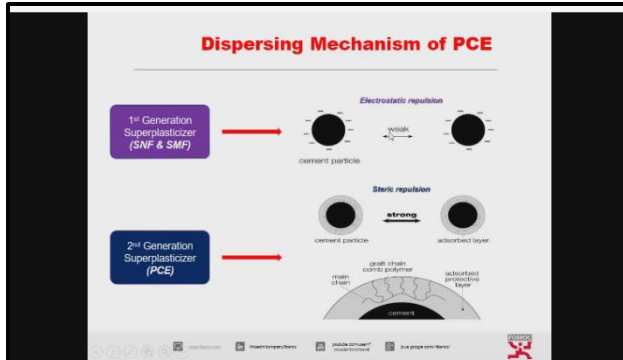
Dispersing Mechanism of PCE

1st Generation Superplasticizer (SNF & SMF)

Electrostatic repulsion

weak

cement particle

Steric repulsion

strong

cement particle

adsorbed layer

2nd Generation Superplasticizer (PCE)

main chain

graft chain comb polymer

adsorbed protective layer

cement

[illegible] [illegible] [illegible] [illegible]